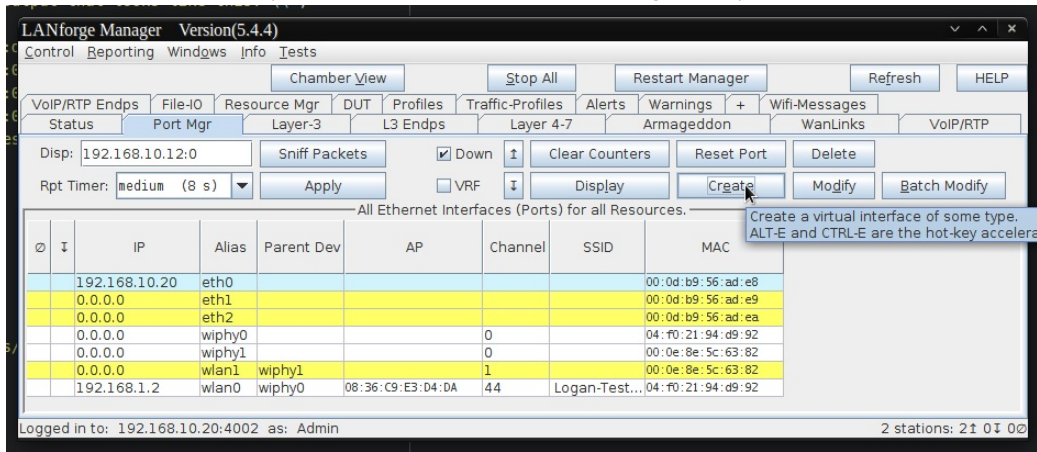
LANforge Manager Version(5.4.4)

Control Reporting Windows Info Tests

Chamber View | Stop All | Restart Manager | Refresh | HELP

VoIP/RTP Endps | File-IO | Resource Mgr | DUT | Profiles | Traffic-Profiles | Alerts | Warnings | + | Wifi-Messages

Status | Port Mgr | Layer-3 | L3 Endps | Layer 4-7 | Armageddon | WanLinks | VoIP/RTP

Disp: 192.168.10.12:0 | Sniff Packets | Down | Clear Counters | Reset Port | Delete

Rpt Timer: medium (8 s) | Apply | VRF | Display | Create | Modify | Batch Modify

All Ethernet Interfaces (Ports) for all Resources.

Create a virtual interface of some type.
ALT-E and CTRL-E are the hot-key accelera

| Ø | ↧ | IP | Alias | Parent Dev | AP | Channel | SSID | MAC |
|---|---|---|---|---|---|---|---|---|
| | | 192.168.10.20 | eth0 | | | | | 00:0d:b9:56:ad:e8 |
| | | 0.0.0.0 | eth1 | | | | | 00:0d:b9:56:ad:e9 |
| | | 0.0.0.0 | eth2 | | | | | 00:0d:b9:56:ad:ea |
| | | 0.0.0.0 | wiphy0 | | | 0 | | 04:f0:21:94:d9:92 |
| | | 0.0.0.0 | wiphy1 | | | 0 | | 00:0e:8e:5c:63:82 |
| | | 0.0.0.0 | wlan1 | wiphy1 | | 1 | | 00:0e:8e:5c:63:82 |
| | | 192.168.1.2 | wlan0 | wiphy0 | 08:36:C9:E3:D4:DA | 44 | Logan-Test... | 04:f0:21:94:d9:92 |

Logged in to: 192.168.10.20:4002 as: Admin

2 stations: 2↥ 0↧ 0Ø